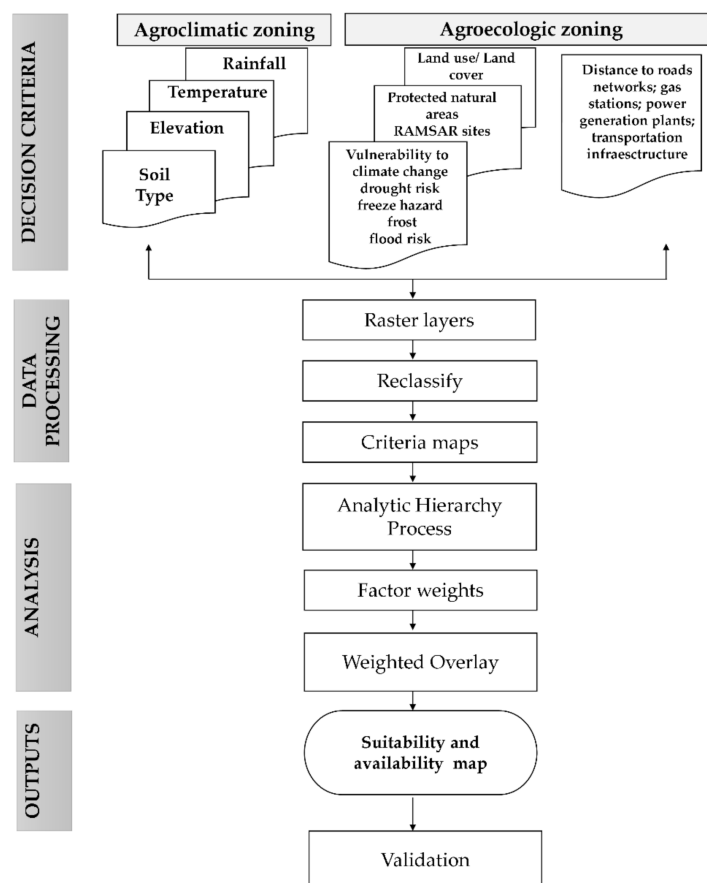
DECISION CRITERIA

Agroclimatic zoning

Rainfall

Temperature

Elevation

Soil Type

Agroecologic zoning

Land use/ Land cover

Protected natural areas RAMSAR sites

Vulnerability to climate change drought risk freeze hazard frost flood risk

Distance to roads networks; gas stations; power generation plants; transportation infraestructure

DATA PROCESSING

Raster layers

Reclassify

Criteria maps

ANALYSIS

Analytic Hierarchy Process

Factor weights

Weighted Overlay

OUTPUTS

Suitability and availability map

Validation